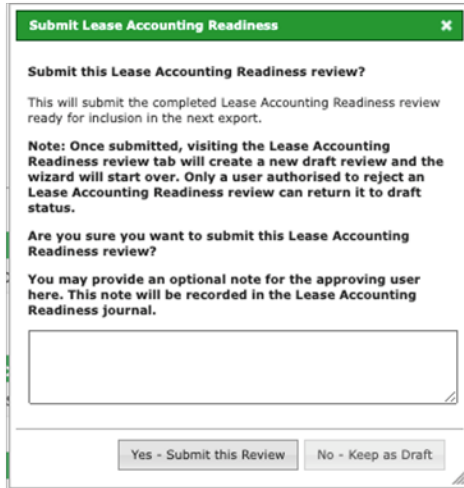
Submit Lease Accounting Readiness ×

Submit this Lease Accounting Readiness review?

This will submit the completed Lease Accounting Readiness review ready for inclusion in the next export.

Note: Once submitted, visiting the Lease Accounting Readiness review tab will create a new draft review and the wizard will start over. Only a user authorised to reject an Lease Accounting Readiness review can return it to draft status.

Are you sure you want to submit this Lease Accounting Readiness review?

You may provide an optional note for the approving user here. This note will be recorded in the Lease Accounting Readiness journal.

Yes - Submit this Review

No - Keep as Draft